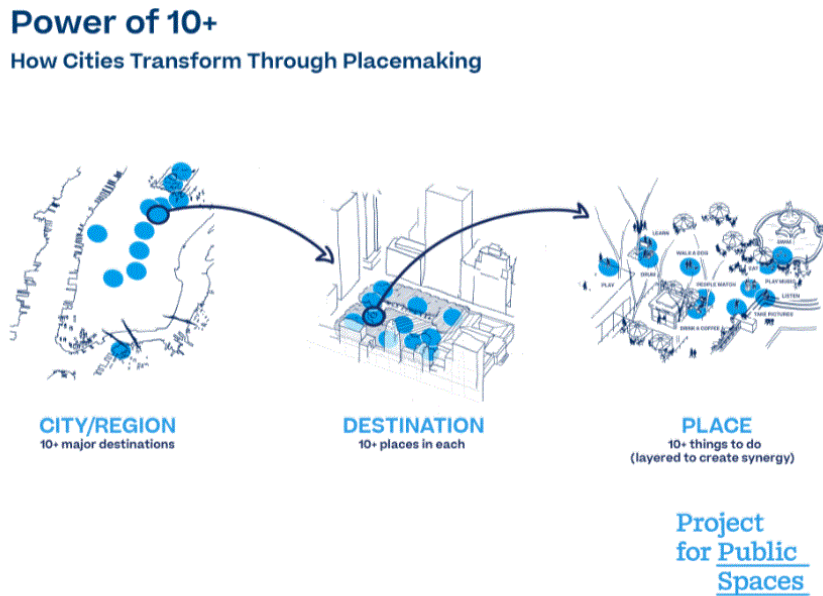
Power of 10+
How Cities Transform Through Placemaking

LEARN
SWIM
WALK A DOG
DRUM
EAT
PLAY
PEOPLE WATCH
PLAY MUSIC
LISTEN
DRINK A COFFEE
TAKE PICTURES

CITY/REGION
10+ major destinations

DESTINATION
10+ places in each

PLACE
10+ things to do
(layered to create synergy)

Project for Public Spaces